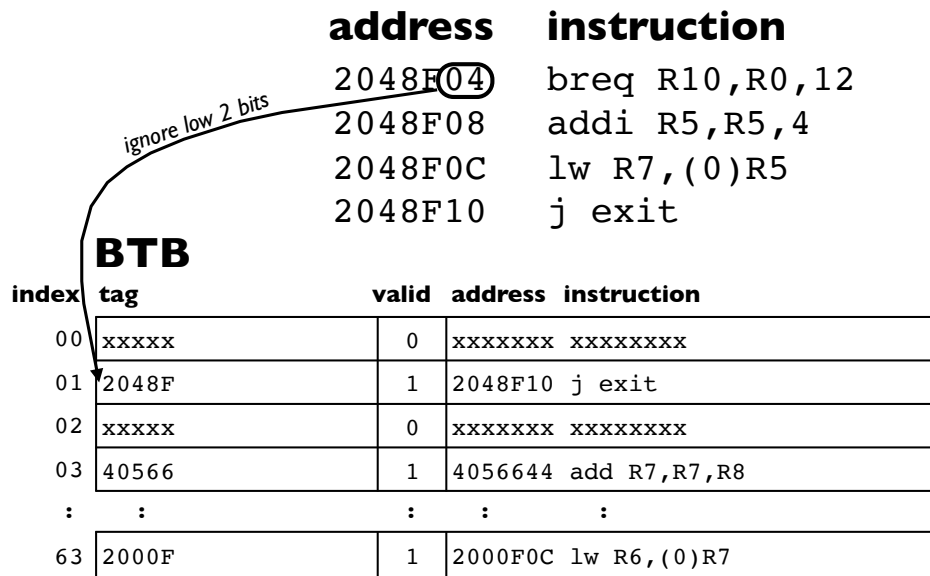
| address | instruction |
|---|---|
| 2048F04 | breq R10,R0,12 |
| 2048F08 | addi R5,R5,4 |
| 2048F0C | lw R7,(0)R5 |
| 2048F10 | j exit |

ignore low 2 bits

BTB

| index | tag | valid | address instruction |
|---|---|---|---|
| 00 | xxxxx | 0 | xxxxxxx xxxxxxxx |
| 01 | 2048F | 1 | 2048F10 j exit |
| 02 | xxxxx | 0 | xxxxxxx xxxxxxxx |
| 03 | 40566 | 1 | 4056644 add R7,R7,R8 |
| : | : | : | : : |
| 63 | 2000F | 1 | 2000F0C lw R6,(0)R7 |